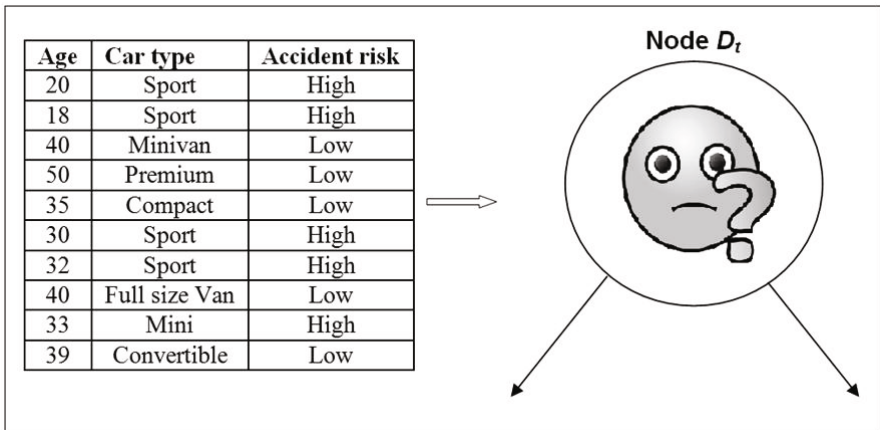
| Age | Car type | Accident risk |
|---|---|---|
| 20 | Sport | High |
| 18 | Sport | High |
| 40 | Minivan | Low |
| 50 | Premium | Low |
| 35 | Compact | Low |
| 30 | Sport | High |
| 32 | Sport | High |
| 40 | Full size Van | Low |
| 33 | Mini | High |
| 39 | Convertible | Low |

Node $D_t$